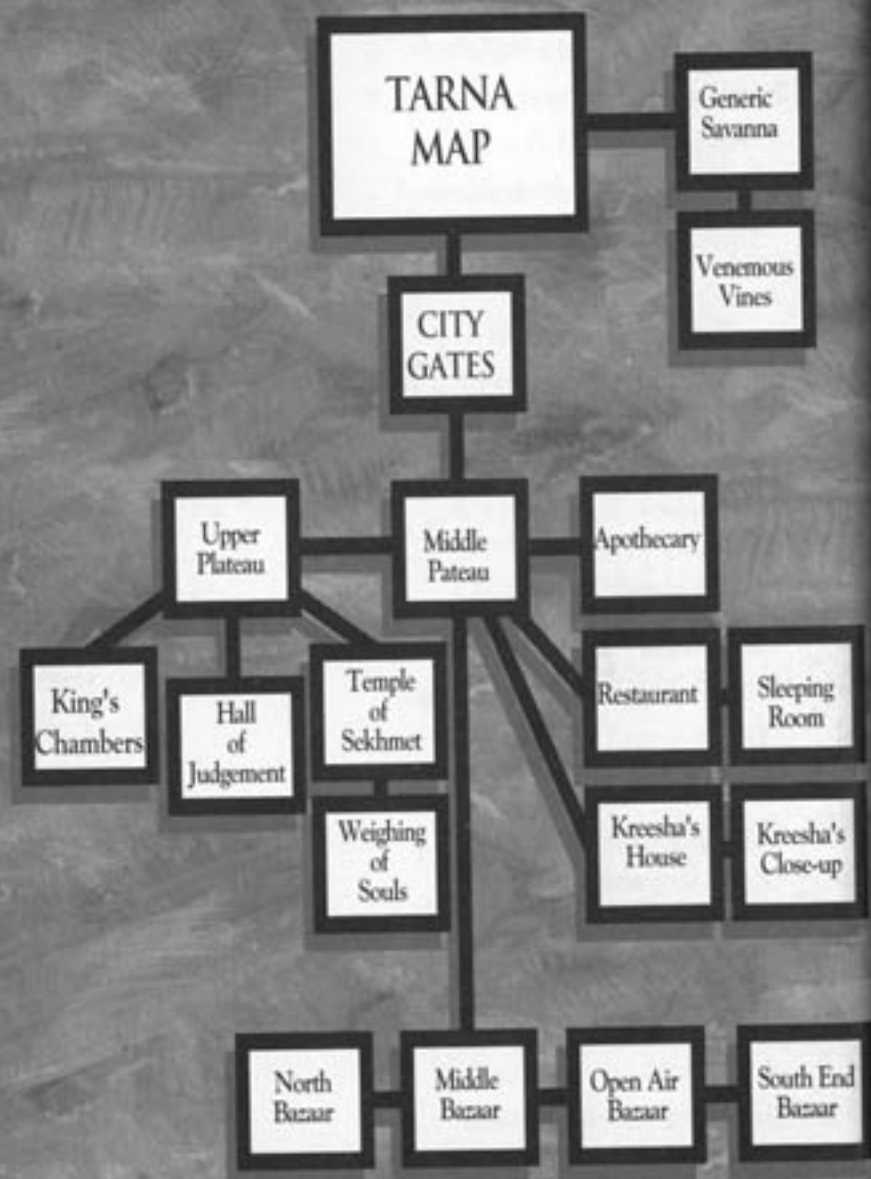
TARNA MAP

Generic Savanna

Venemous Vines

CITY GATES

Upper Plateau

Middle Pateau

Apothecary

King's Chambers

Hall of Judgement

Temple of Sekhmet

Restaurant

Sleeping Room

Weighing of Souls

Kreesha's House

Kreesha's Close-up

North Bazaar

Middle Bazaar

Open Air Bazaar

South End Bazaar